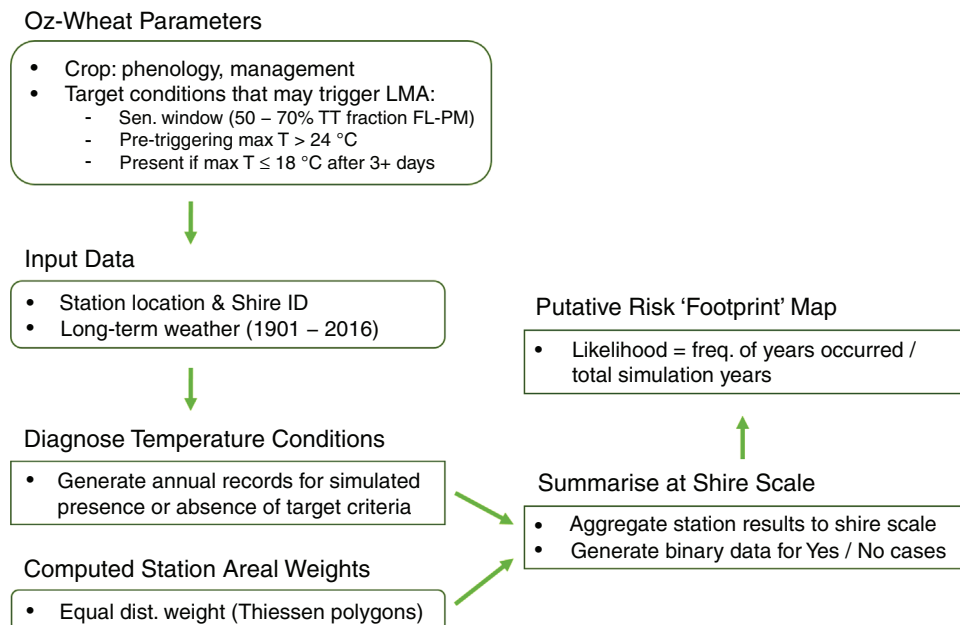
Oz-Wheat Parameters

- Crop: phenology, management
- Target conditions that may trigger LMA:
  - Sen. window (50 – 70% TT fraction FL-PM)
  - Pre-triggering max T > 24 °C
  - Present if max T ≤ 18 °C after 3+ days

Input Data

- Station location & Shire ID
- Long-term weather (1901 – 2016)

Diagnose Temperature Conditions

- Generate annual records for simulated presence or absence of target criteria

Computed Station Areal Weights

- Equal dist. weight (Thiessen polygons)

Putative Risk 'Footprint' Map

- Likelihood = freq. of years occurred / total simulation years

Summarise at Shire Scale

- Aggregate station results to shire scale
- Generate binary data for Yes / No cases